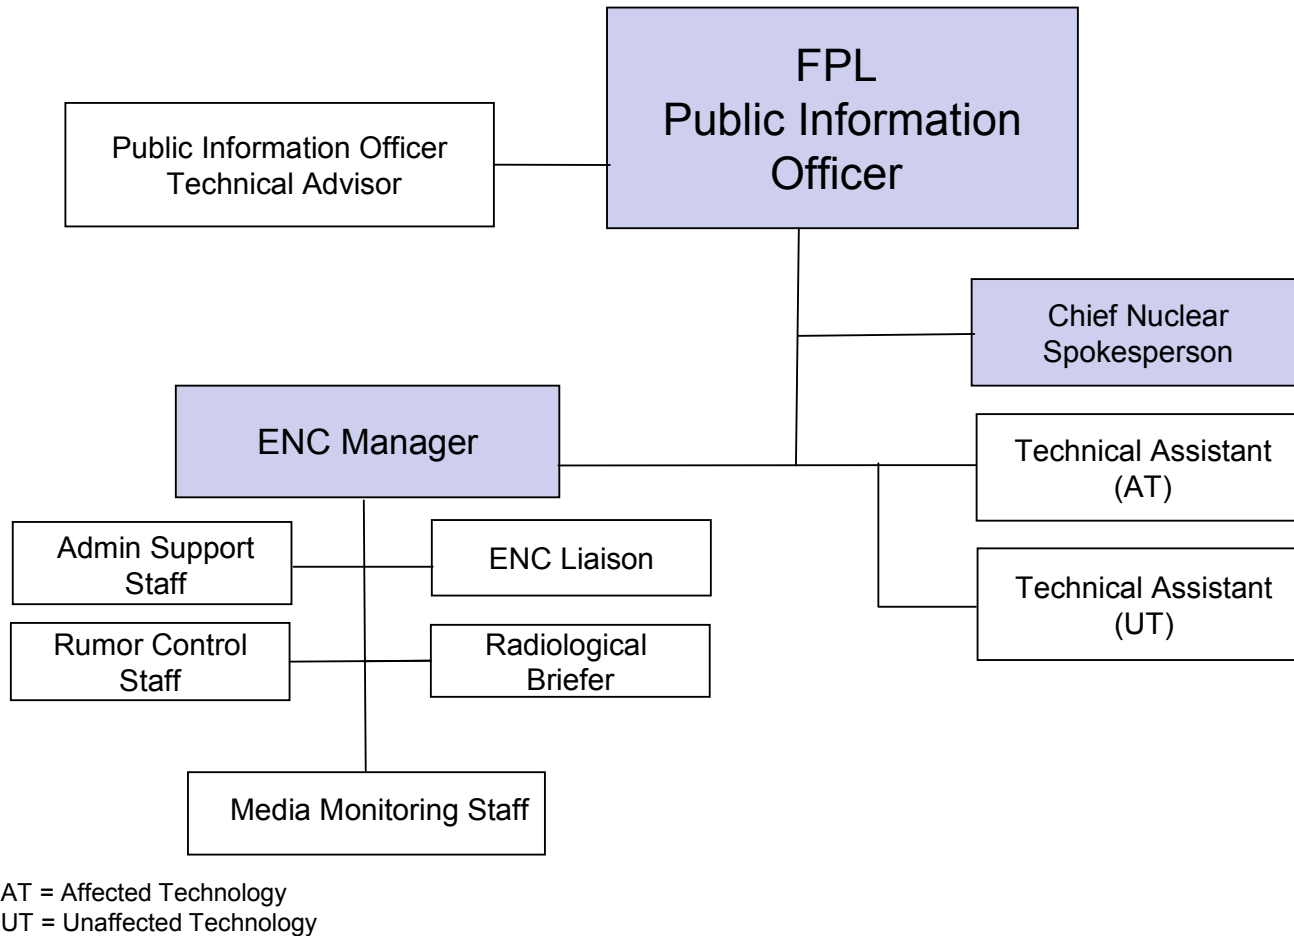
Public Information Officer Technical Advisor

FPL Public Information Officer

Chief Nuclear Spokesperson

ENC Manager

Technical Assistant (AT)

Admin Support Staff

ENC Liaison

Technical Assistant (UT)

Rumor Control Staff

Radiological Briefer

Media Monitoring Staff

AT = Affected Technology
UT = Unaffected Technology